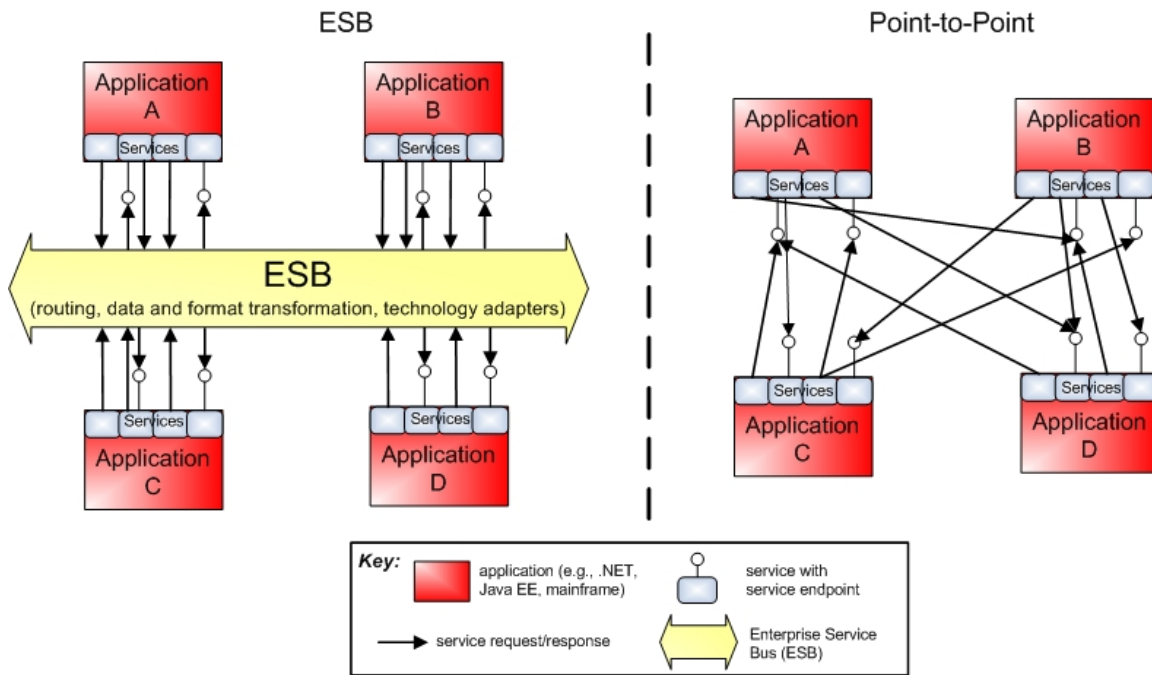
ESB

Application A

Services

Application B

Services

ESB

(routing, data and format transformation, technology adapters)

Services

Application C

Services

Application D

Point-to-Point

Application A

Services

Application B

Services

Services

Application C

Services

Application D

Key:

application (e.g., .NET, Java EE, mainframe)

service with service endpoint

service request/response

Enterprise Service Bus (ESB)